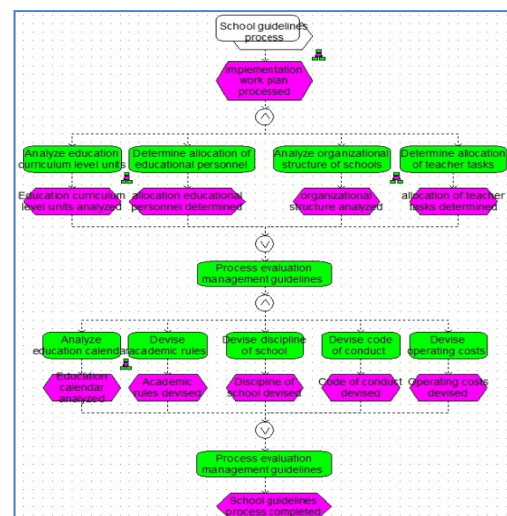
School guidelines process

Implementation work plan processed

Analyze education curriculum level units

Determine allocation of educational personnel

Analyze organizational structure of schools

Determine allocation of teacher tasks

Education curriculum level units analyzed

allocation educational personnel determined

organizational structure analyzed

allocation of teacher tasks determined

Process evaluation management guidelines

Analyze education calendar

Devise academic rules

Devise discipline of school

Devise code of conduct

Devise operating costs

Education calendar analyzed

Academic rules devised

Discipline of school devised

Code of conduct devised

Operating costs devised

Process evaluation management guidelines

School guidelines process completed